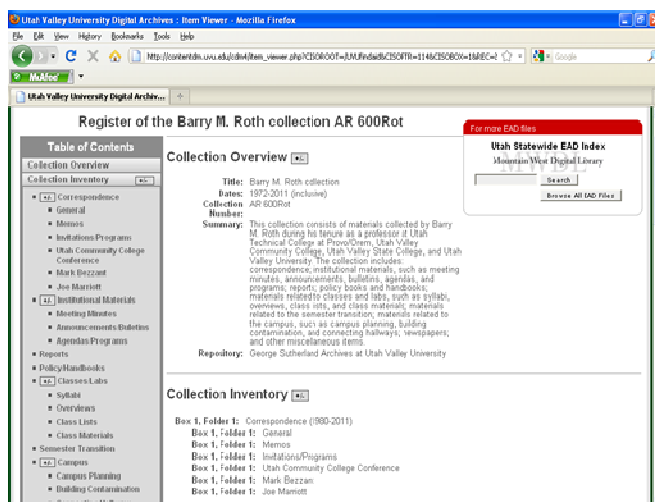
Utah Valley University Digital Archives : Item Viewer - Mozilla Firefox

File Edit View History Bookmarks Tools Help

http://contentdm.uvu.edu/cdm/item_viewer.php?CISOROOT=/UVUfindaids&CISOPTR=114&CISOBOX=1&REC=1

Google

McAfee

Utah Valley University Digital Archiv...

Register of the Barry M. Roth collection AR 600Rot

For more EAD files

Utah Statewide EAD Index

Mountain West Digital Library

MWDL

Search

Browse All EAD Files

Table of Contents

Collection Overview

Collection Inventory

Correspondence

General

Memos

Invitations/Programs

Utah Community College Conference

Mark Bezzant

Joe Marriott

Institutional Materials

Meeting Minutes

Announcements/Bulletins

Agendas/Programs

Reports

Policy/Handbooks

Classes/Labs

Syllabi

Overviews

Class Lists

Class Materials

Semester Transition

Campus

Campus Planning

Building Contamination

Collection Overview

Title: Barry M. Roth collection

Dates: 1972-2011 (inclusive)

Collection Number: AR 600Rot

Summary: This collection consists of materials collected by Barry M. Roth during his tenure as a professor at Utah Technical College at Provo/Orem, Utah Valley Community College, Utah Valley State College, and Utah Valley University. The collection includes: correspondence, institutional materials, such as meeting minutes, announcements, bulletins, agendas, and programs; reports; policy books and handbooks; materials related to classes and labs, such as syllabi, overviews, class lists, and class materials; materials related to the semester transition; materials related to the campus, such as campus planning, building contamination, and connecting hallways; newspapers; and other miscellaneous items.

Repository: George Sutherland Archives at Utah Valley University

Collection Inventory

Box 1, Folder 1: Correspondence (1980-2011)

Box 1, Folder 1: General

Box 1, Folder 1: Memos

Box 1, Folder 1: Invitations/Programs

Box 1, Folder 1: Utah Community College Conference

Box 1, Folder 1: Mark Bezzant

Box 1, Folder 1: Joe Marriott